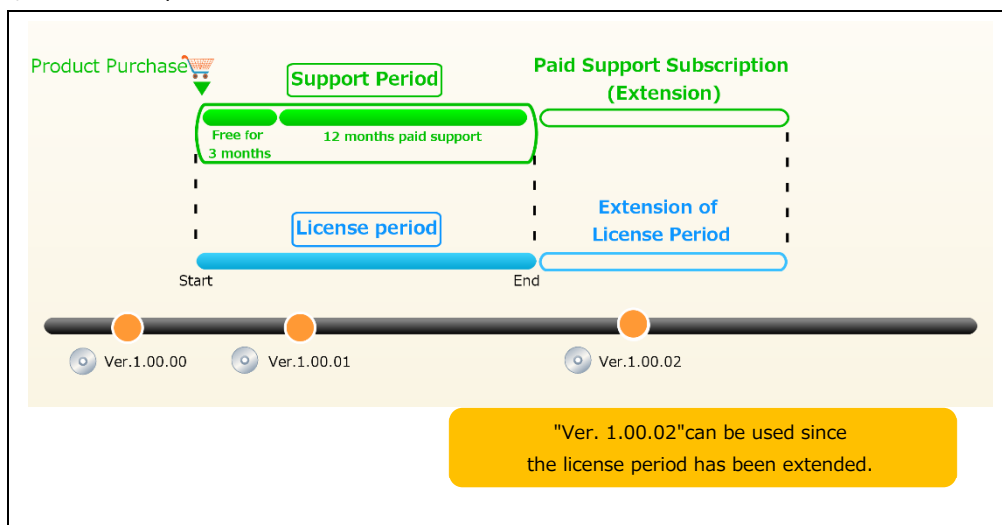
Product Purchase

Support Period

Free for 3 months

12 months paid support

Paid Support Subscription (Extension)

License period

Extension of License Period

Start

End

Ver.1.00.00

Ver.1.00.01

Ver.1.00.02

"Ver. 1.00.02"can be used since the license period has been extended.